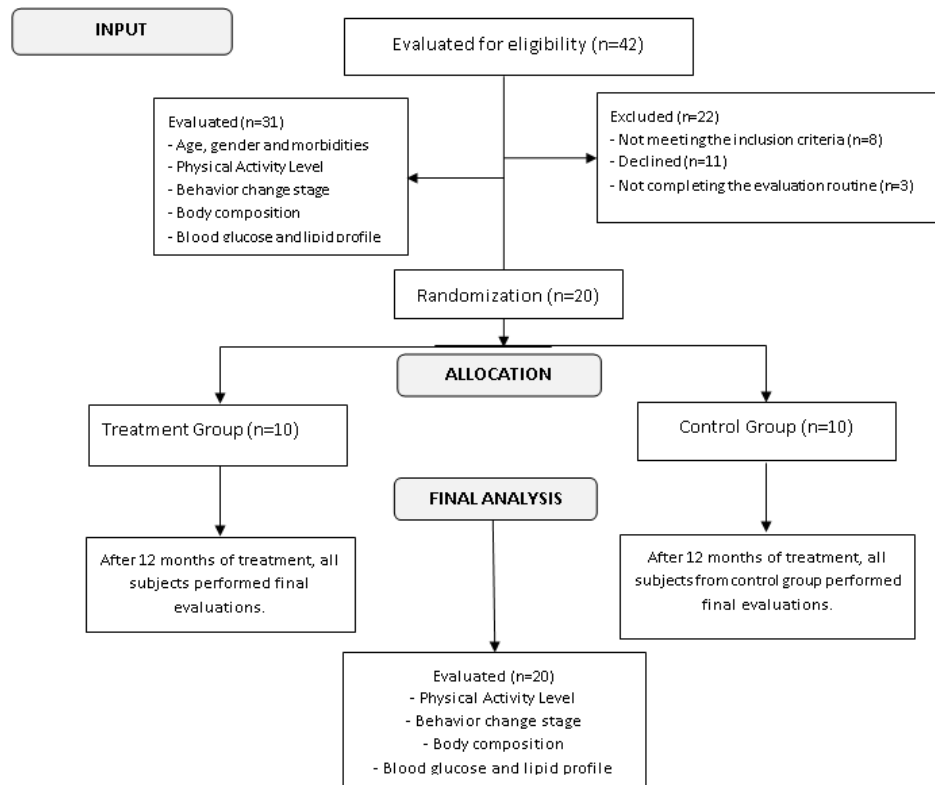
INPUT

Evaluated for eligibility (n=42)

Evaluated (n=31)
- Age, gender and morbidities
- Physical Activity Level
- Behavior change stage
- Body composition
- Blood glucose and lipid profile

Excluded (n=22)
- Not meeting the inclusion criteria (n=8)
- Declined (n=11)
- Not completing the evaluation routine (n=3)

Randomization (n=20)

ALLOCATION

Treatment Group (n=10)

Control Group (n=10)

FINAL ANALYSIS

After 12 months of treatment, all subjects performed final evaluations.

After 12 months of treatment, all subjects from control group performed final evaluations.

Evaluated (n=20)
- Physical Activity Level
- Behavior change stage
- Body composition
- Blood glucose and lipid profile